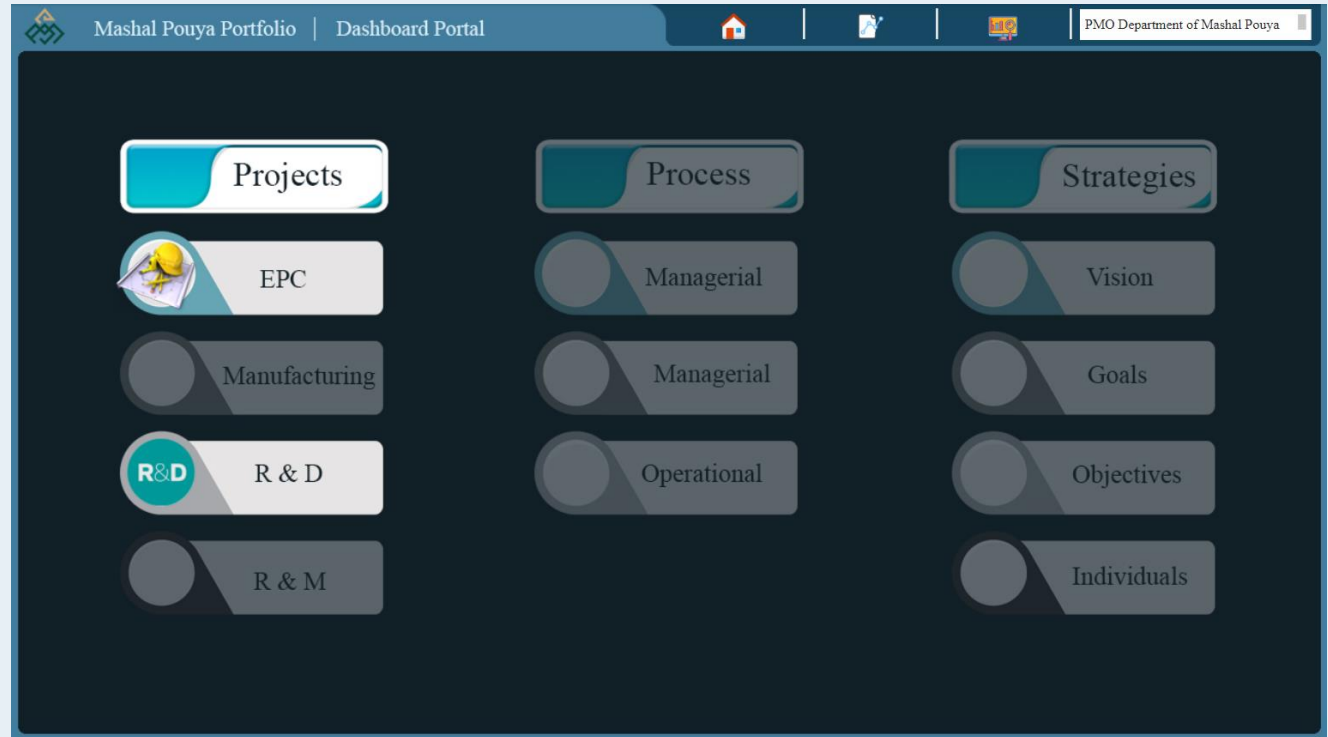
Mashal Pouya Portfolio | Dashboard Portal

PMO Department of Mashal Pouya

Projects

EPC

Manufacturing

R&D

R & D

R & M

Process

Managerial

Managerial

Operational

Strategies

Vision

Goals

Objectives

Individuals